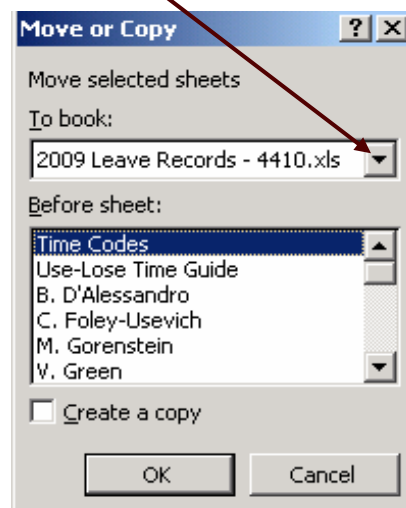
Move or Copy
?
X
Move selected sheets
To book:
2009 Leave Records - 4410.xls
Before sheet:
Time Codes
Use-Lose Time Guide
B. D'Alessandro
C. Foley-Usevich
M. Gorenstein
V. Green
Create a copy
OK
Cancel